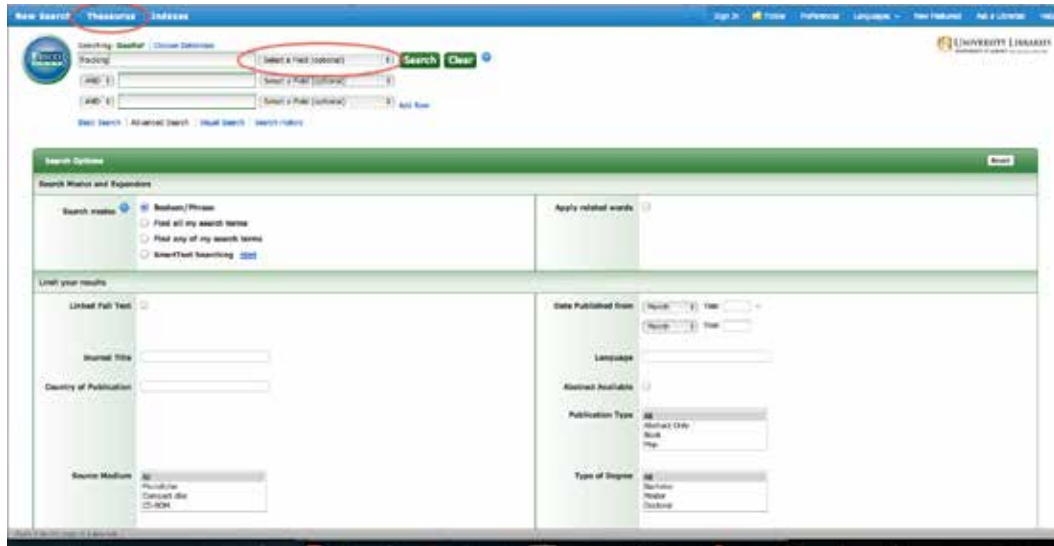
New Search Thesaurus Indexes

Sign In Folder Preferences Languages New Features Ask a Librarian Help

Searching: GeoRef Choose Databases

fracking Select a Field (optional) Search Clear

AND Select a Field (optional)

AND Select a Field (optional) Add Row

Basic Search Advanced Search Visual Search Search History

UNIVERSITY LIBRARIES

Search Options

Reset

Search Modes and Expanders

Search modes

Boolean/Phrase

Find all my search terms

Find any of my search terms

SmartText Searching Hint

Apply related words

Limit your results

Linked Full Text

Date Published from Month Year: – Month Year:

Journal Title

Language

Country of Publication

Abstract Available

Publication Type All Abstract Only Book Map

Source Medium All Microfiche Compact disc CD-ROM

Type of Degree All Bachelor Master Doctoral

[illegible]